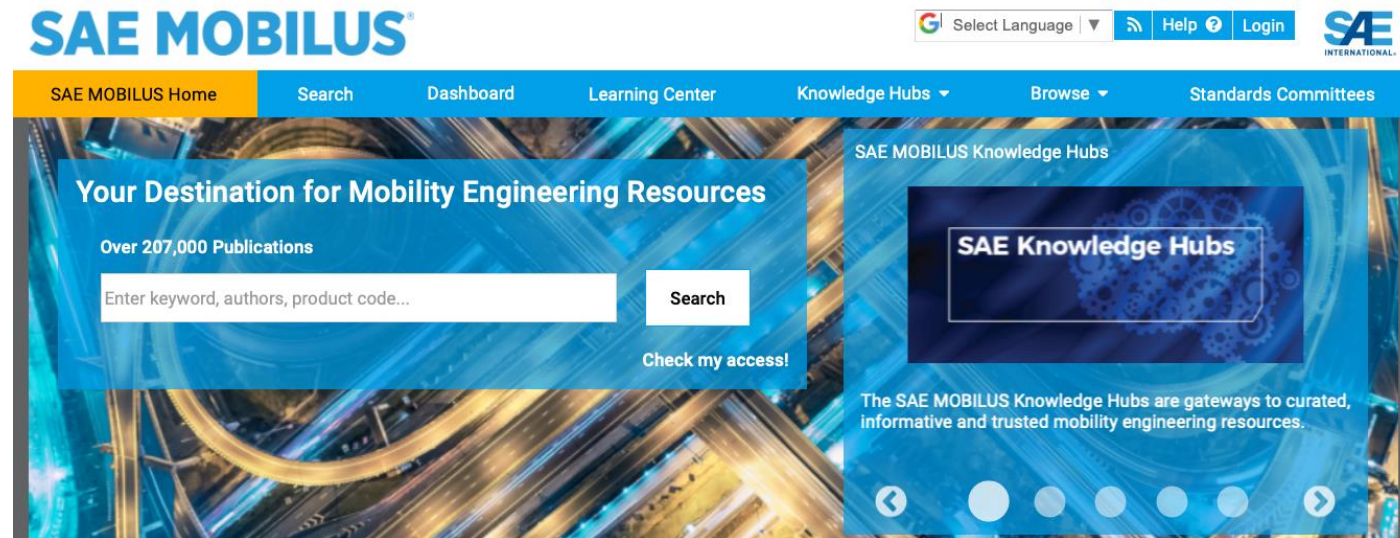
SAE MOBILUS®

Select Language ▼ Help Login

SAE INTERNATIONAL

SAE MOBILUS Home
Search
Dashboard
Learning Center
Knowledge Hubs
Browse
Standards Committees

Your Destination for Mobility Engineering Resources

Over 207,000 Publications

Enter keyword, authors, product code...

Search

Check my access!

SAE MOBILUS Knowledge Hubs

SAE Knowledge Hubs

The SAE MOBILUS Knowledge Hubs are gateways to curated, informative and trusted mobility engineering resources.